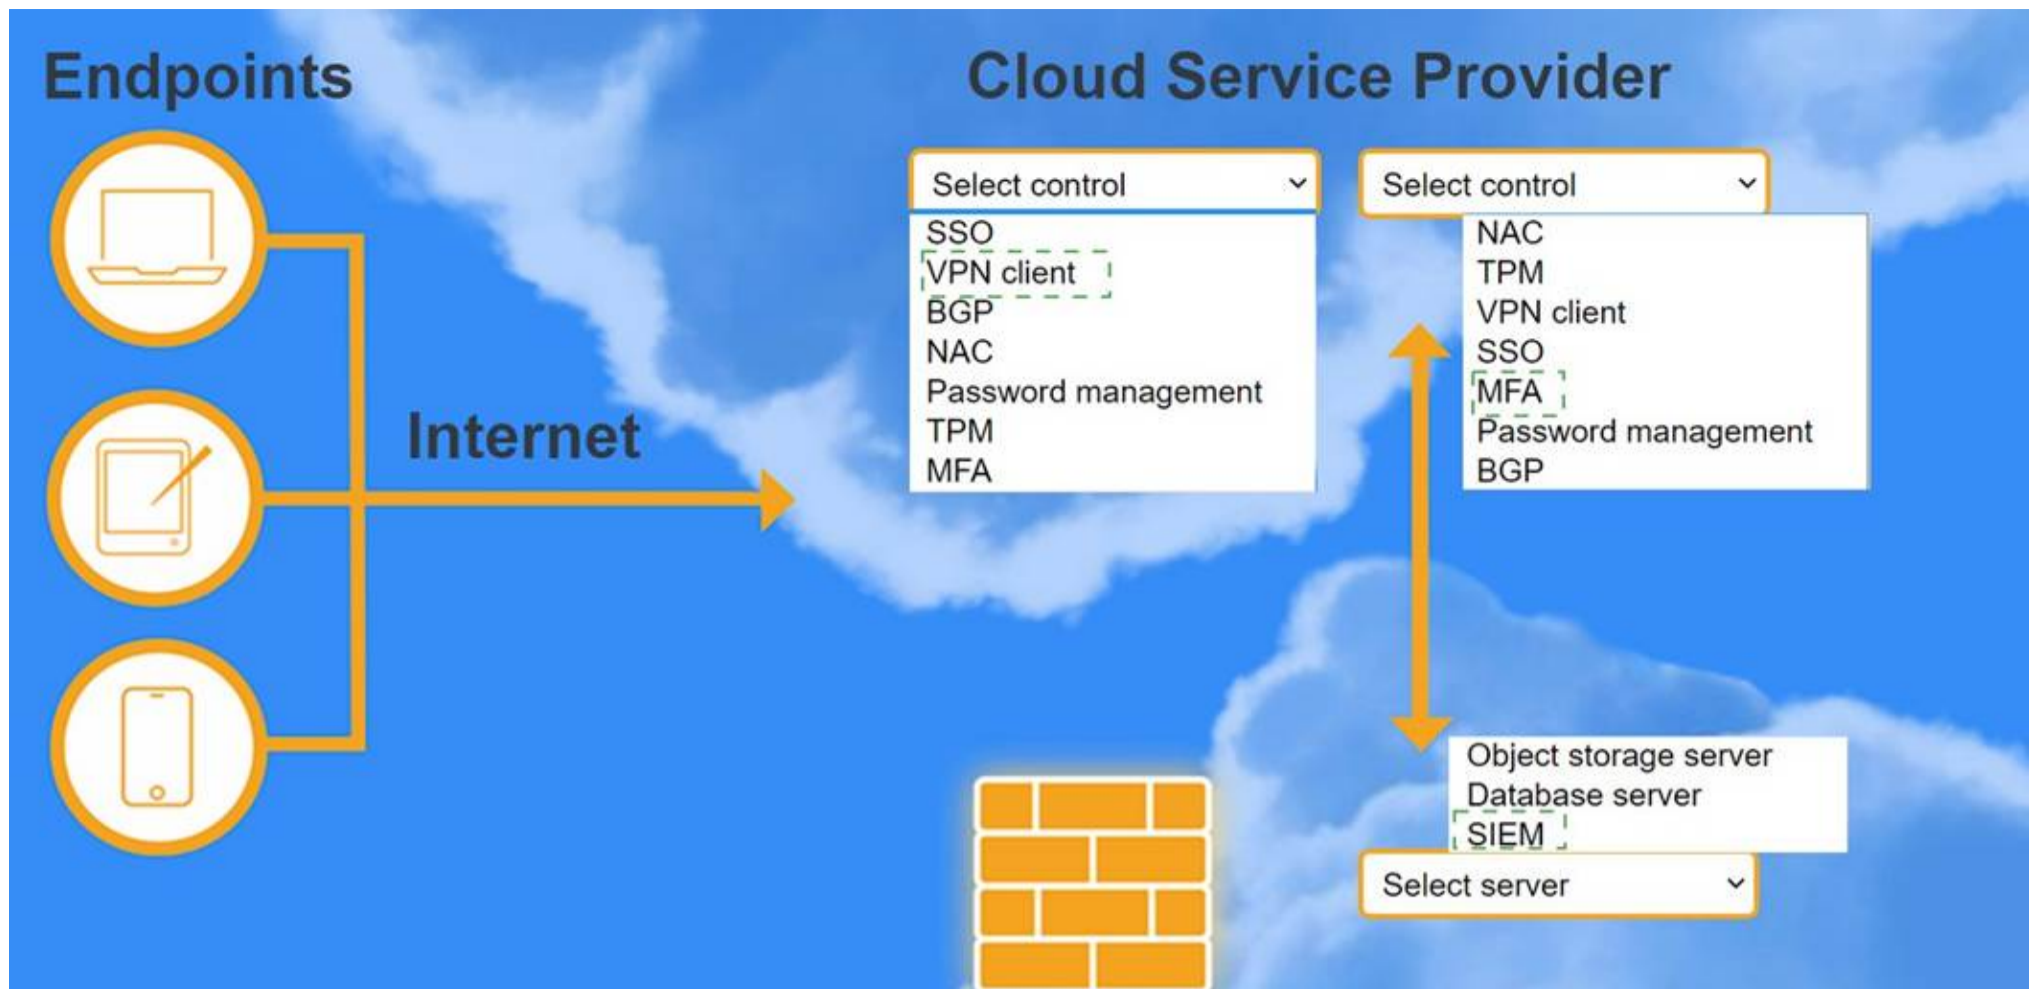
Endpoints

Internet

Cloud Service Provider

Select control
SSO
VPN client
BGP
NAC
Password management
TPM
MFA

Select control
NAC
TPM
VPN client
SSO
MFA
Password management
BGP

Object storage server
Database server
SIEM
Select server